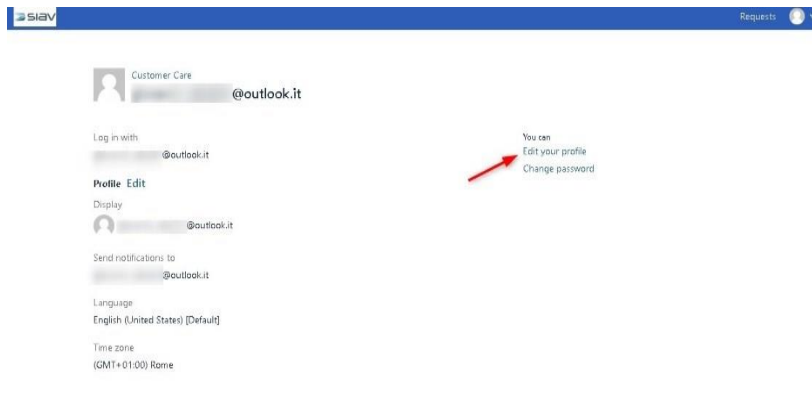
siav

Requests

Customer Care
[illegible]@outlook.it

Log in with
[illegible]@outlook.it

Profile Edit

Display
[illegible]@outlook.it

Send notifications to
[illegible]@outlook.it

Language
English (United States) [Default]

Time zone
(GMT+01:00) Rome

You can
Edit your profile
Change password